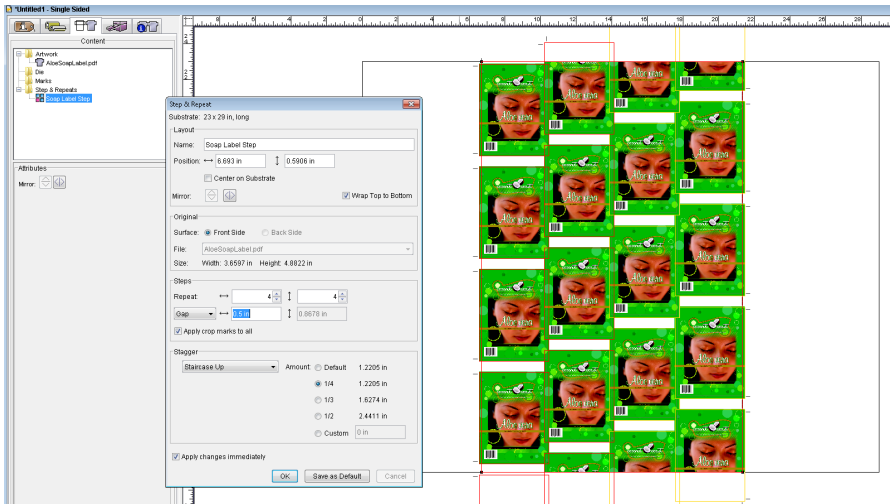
*Untitled1 - Single Sided

Content

Artwork
AloeSoapLabel.pdf
Die
Marks
Step & Repeats
Soap Label Step

Attributes
Mirror:

Step & Repeat

Substrate: 23 x 29 in, long

Layout
Name: Soap Label Step
Position: 6.693 in 0.5906 in
Center on Substrate
Mirror:
Wrap Top to Bottom

Original
Surface: Front Side Back Side
File: AloeSoapLabel.pdf
Size: Width: 3.6597 in Height: 4.8822 in

Steps
Repeat 4 4
Gap 2.5 in 0.8678 in
Apply crop marks to all

Stagger
Staircase Up
Amount: Default 1.2205 in
1/4 1.2205 in
1/3 1.6274 in
1/2 2.4411 in
Custom 0 in

Apply changes immediately

OK Save as Default Cancel

2 4 6 8 10 12 14 16 18 20 22 24

2 4 6 8 10 12 14